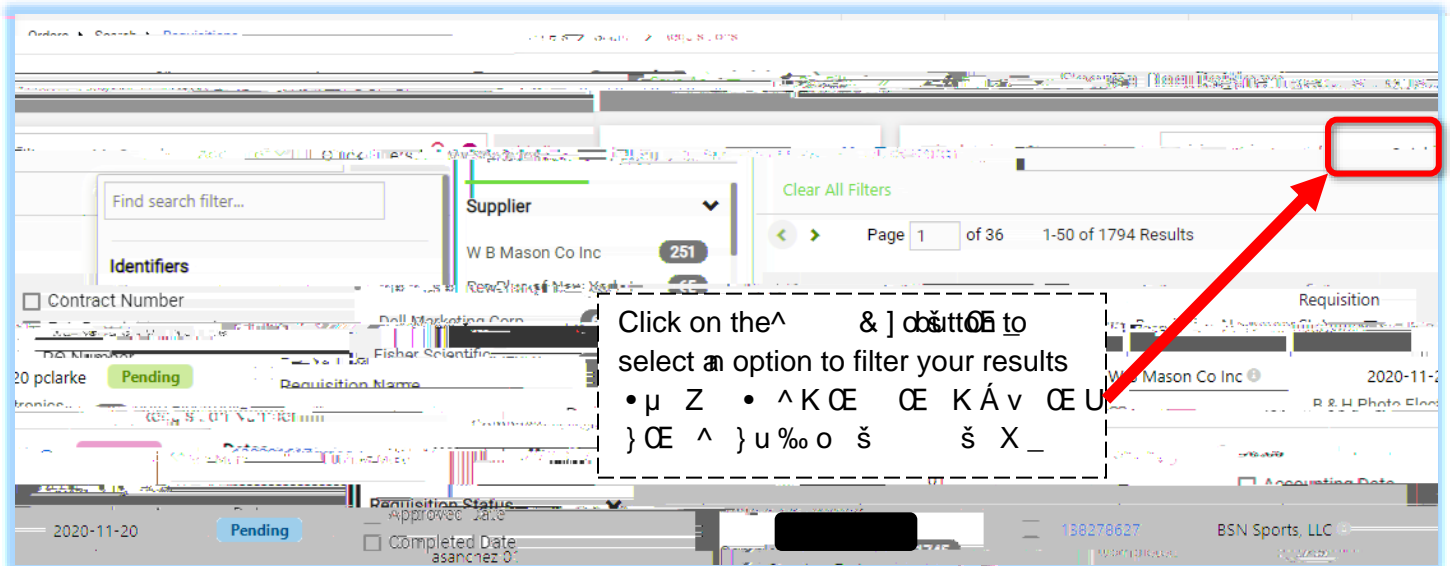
Orders ▸ Search ▸ Requisitions

Find search filter...

Identifiers

Contract Number

PO Number

Requisition Name

Requisition Status

Approved Date

Completed Date

Supplier

W B Mason Co Inc 251

Dell Marketing Corp

Fisher Scientific

Clear All Filters

Page 1 of 36 1-50 of 1794 Results

Requisition

W B Mason Co Inc

2020-11-2

B & H Photo Elec

Accounting Date

20 pclarke Pending

2020-11-20 Pending

asanchez 01

138278627 BSN Sports, LLC

Click on the^ & ] o šuttoŒE to select an option to filter your results
•µ Z • ^KŒ Œ KÁv ŒU
}Œ ^ }u‰o š š X_